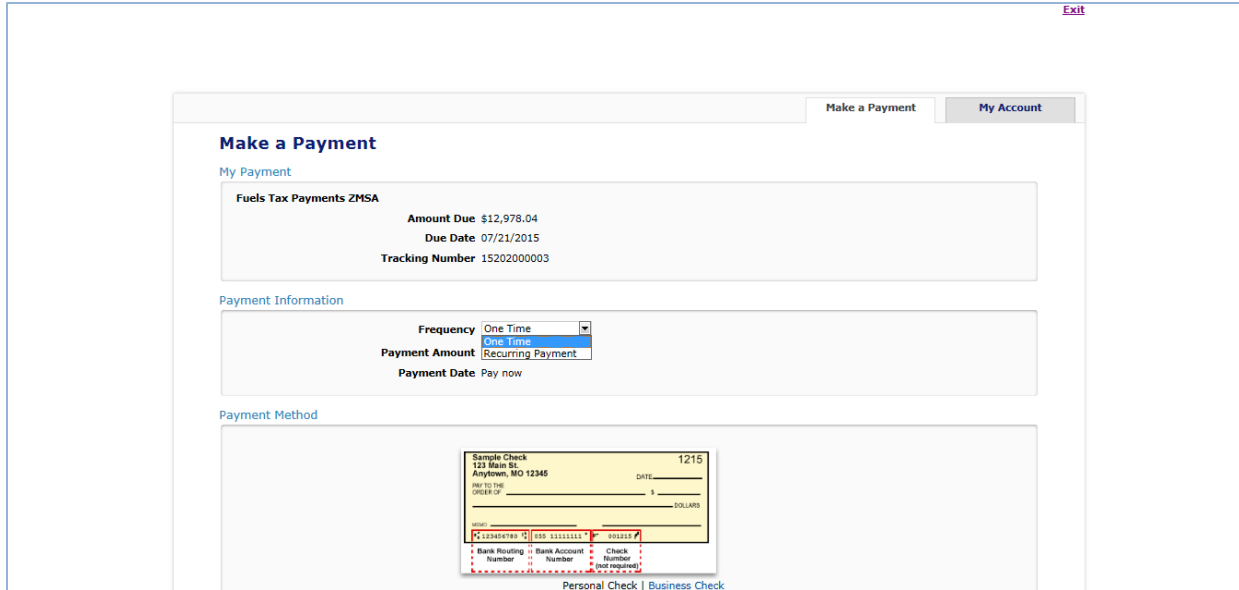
Exit

Make a Payment | My Account

Make a Payment

My Payment

Fuels Tax Payments ZMSA

Amount Due $12,978.04
Due Date 07/21/2015
Tracking Number 15202000003

Payment Information

Frequency One Time
One Time
Recurring Payment
Payment Amount
Payment Date Pay now

Payment Method

Sample Check
123 Main St.
Anytown, MO 12345
1215
DATE
PAY TO THE ORDER OF $
DOLLARS
MEMO
123456780 035 11111111 001215
Bank Routing Number
Bank Account Number
Check Number (not required)

Personal Check | Business Check